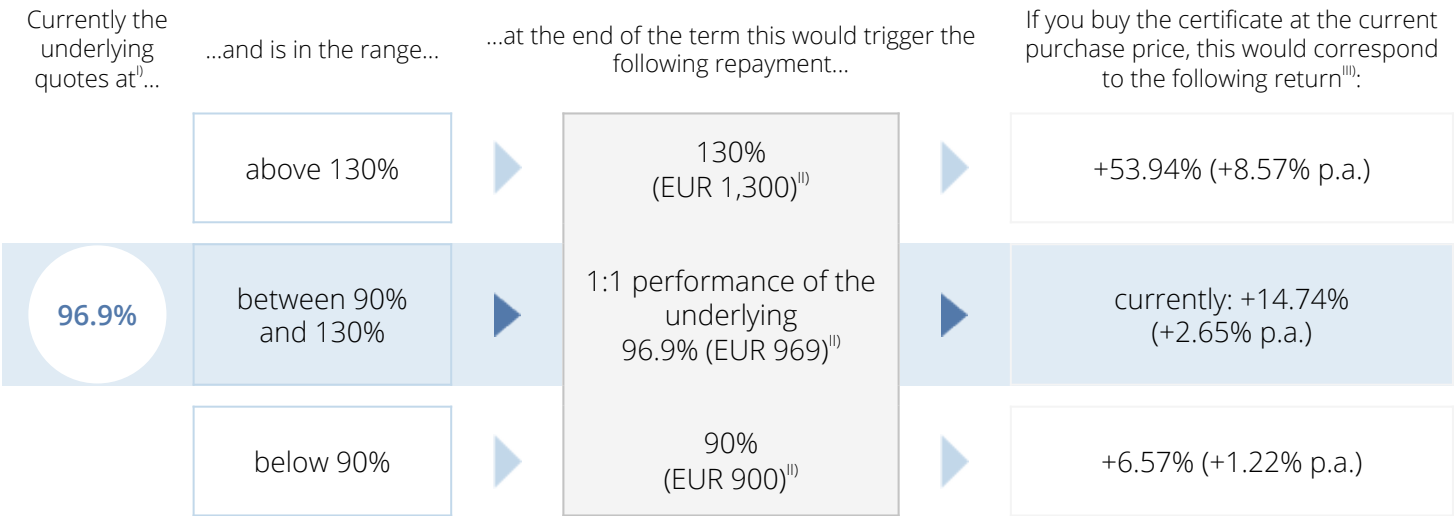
Currently the underlying quotes at$^{I)}$...

...and is in the range...

...at the end of the term this would trigger the following repayment...

If you buy the certificate at the current purchase price, this would correspond to the following return$^{III)}$:

above 130%

130%
(EUR 1,300)$^{II)}$

+53.94% (+8.57% p.a.)

96.9%

between 90% and 130%

1:1 performance of the underlying
96.9% (EUR 969)$^{II)}$

currently: +14.74%
(+2.65% p.a.)

below 90%

90%
(EUR 900)$^{II)}$

+6.57% (+1.22% p.a.)